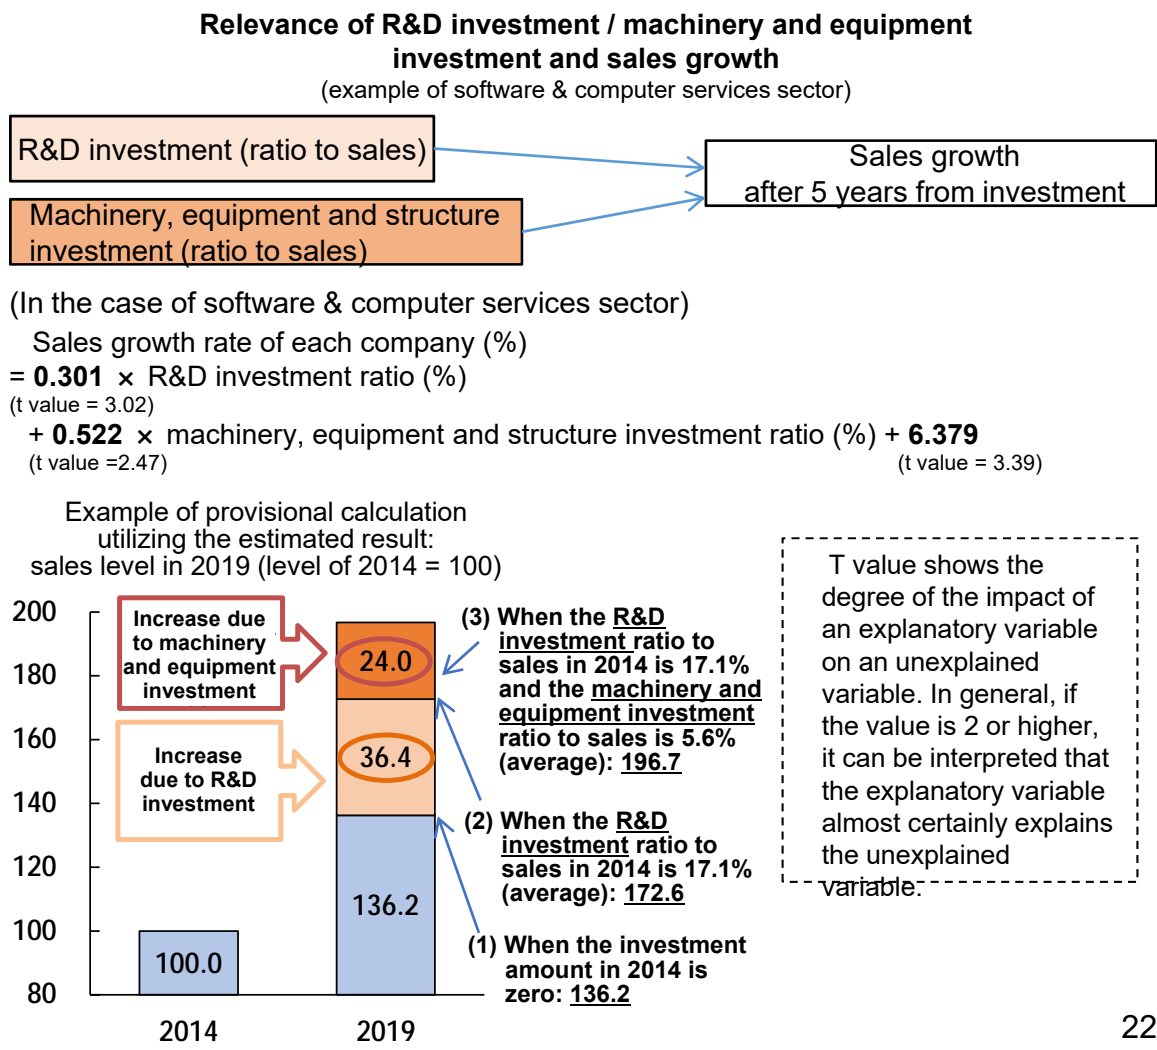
Relevance of R&D investment / machinery and equipment investment and sales growth
(example of software & computer services sector)

R&D investment (ratio to sales)

Machinery, equipment and structure investment (ratio to sales)

Sales growth after 5 years from investment

(In the case of software & computer services sector)
Sales growth rate of each company (%)
= **0.301** × R&D investment ratio (%)
(t value = 3.02)
+ **0.522** × machinery, equipment and structure investment ratio (%) + **6.379**
(t value =2.47) (t value = 3.39)

Example of provisional calculation utilizing the estimated result: sales level in 2019 (level of 2014 = 100)

200
180
160
140
120
100
80

Increase due to machinery and equipment investment

Increase due to R&D investment

24.0
36.4
136.2
100.0

2014
2019

(3) When the R&D investment ratio to sales in 2014 is 17.1% and the machinery and equipment investment ratio to sales is 5.6% (average): 196.7

(2) When the R&D investment ratio to sales in 2014 is 17.1% (average): 172.6

(1) When the investment amount in 2014 is zero: 136.2

T value shows the degree of the impact of an explanatory variable on an unexplained variable. In general, if the value is 2 or higher, it can be interpreted that the explanatory variable almost certainly explains the unexplained variable.

22